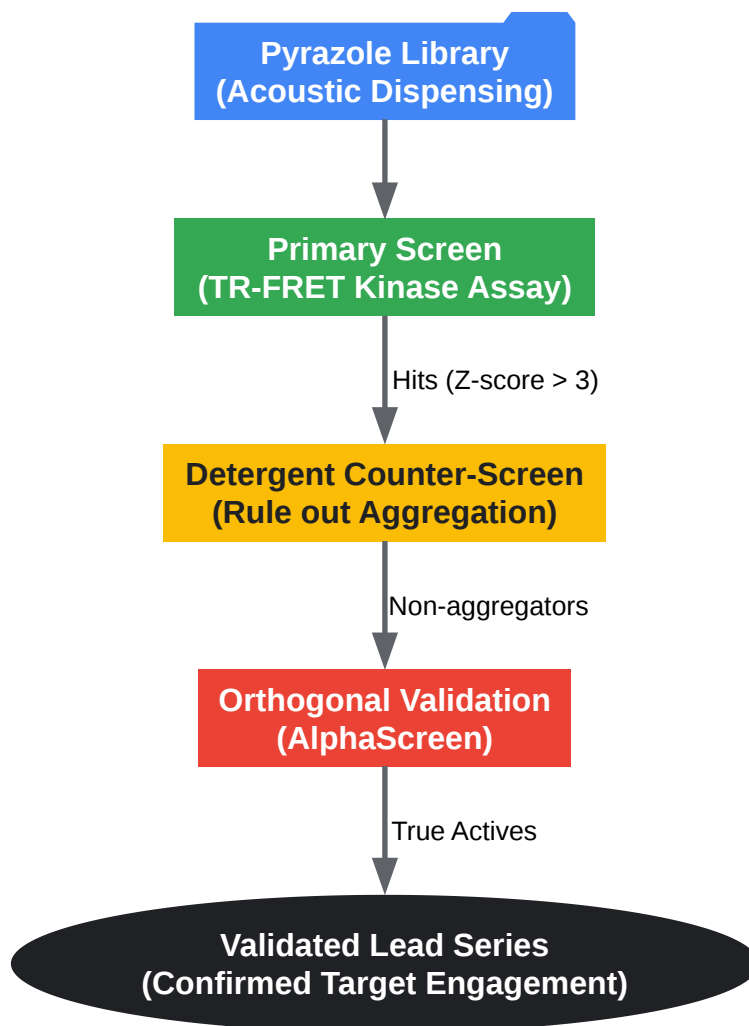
Pyrazole Library
(Acoustic Dispensing)

Primary Screen
(TR-FRET Kinase Assay)

Hits (Z-score > 3)

Detergent Counter-Screen
(Rule out Aggregation)

Non-aggregators

Orthogonal Validation
(AlphaScreen)

True Actives

Validated Lead Series
(Confirmed Target Engagement)